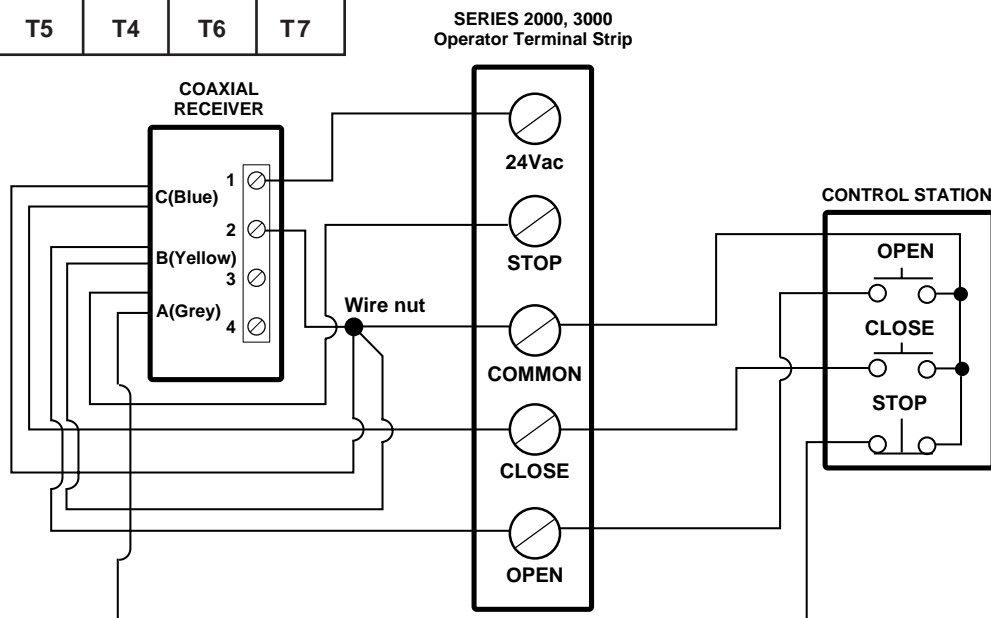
| T5 | T4 | T6 | T7 |
|---|---|---|---|

SERIES 2000, 3000
Operator Terminal Strip

COAXIAL RECEIVER

C(Blue)
B(Yellow)
A(Grey)
1
2
3
4

Wire nut

24Vac
STOP
COMMON
CLOSE
OPEN

CONTROL STATION
OPEN
CLOSE
STOP